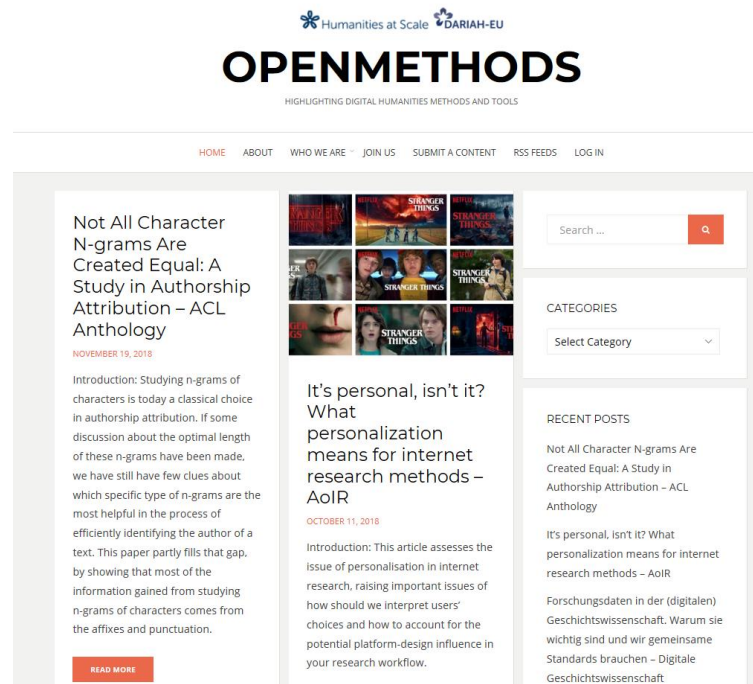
Humanities at Scale DARIAH-EU

OPENMETHODS

HIGHLIGHTING DIGITAL HUMANITIES METHODS AND TOOLS

HOME ABOUT WHO WE ARE JOIN US SUBMIT A CONTENT RSS FEEDS LOG IN

Not All Character N-grams Are Created Equal: A Study in Authorship Attribution – ACL Anthology

NOVEMBER 19, 2018

Introduction: Studying n-grams of characters is today a classical choice in authorship attribution. If some discussion about the optimal length of these n-grams have been made, we have still have few clues about which specific type of n-grams are the most helpful in the process of efficiently identifying the author of a text. This paper partly fills that gap, by showing that most of the information gained from studying n-grams of characters comes from the affixes and punctuation.

READ MORE

NETFLIX STRANGER THINGS NETFLIX STRANGER THINGS NETFLIX STRANGER THINGS STRANGER THINGS NETFLIX STRANGER THINGS NETFLIX

It's personal, isn't it? What personalization means for internet research methods – AoIR

OCTOBER 11, 2018

Introduction: This article assesses the issue of personalisation in internet research, raising important issues of how should we interpret users' choices and how to account for the potential platform-design influence in your research workflow.

Search ...

CATEGORIES

Select Category

RECENT POSTS

Not All Character N-grams Are Created Equal: A Study in Authorship Attribution – ACL Anthology

It's personal, isn't it? What personalization means for internet research methods – AoIR

Forschungsdaten in der (digitalen) Geschichtswissenschaft. Warum sie wichtig sind und wir gemeinsame Standards brauchen – Digitale Geschichtswissenschaft